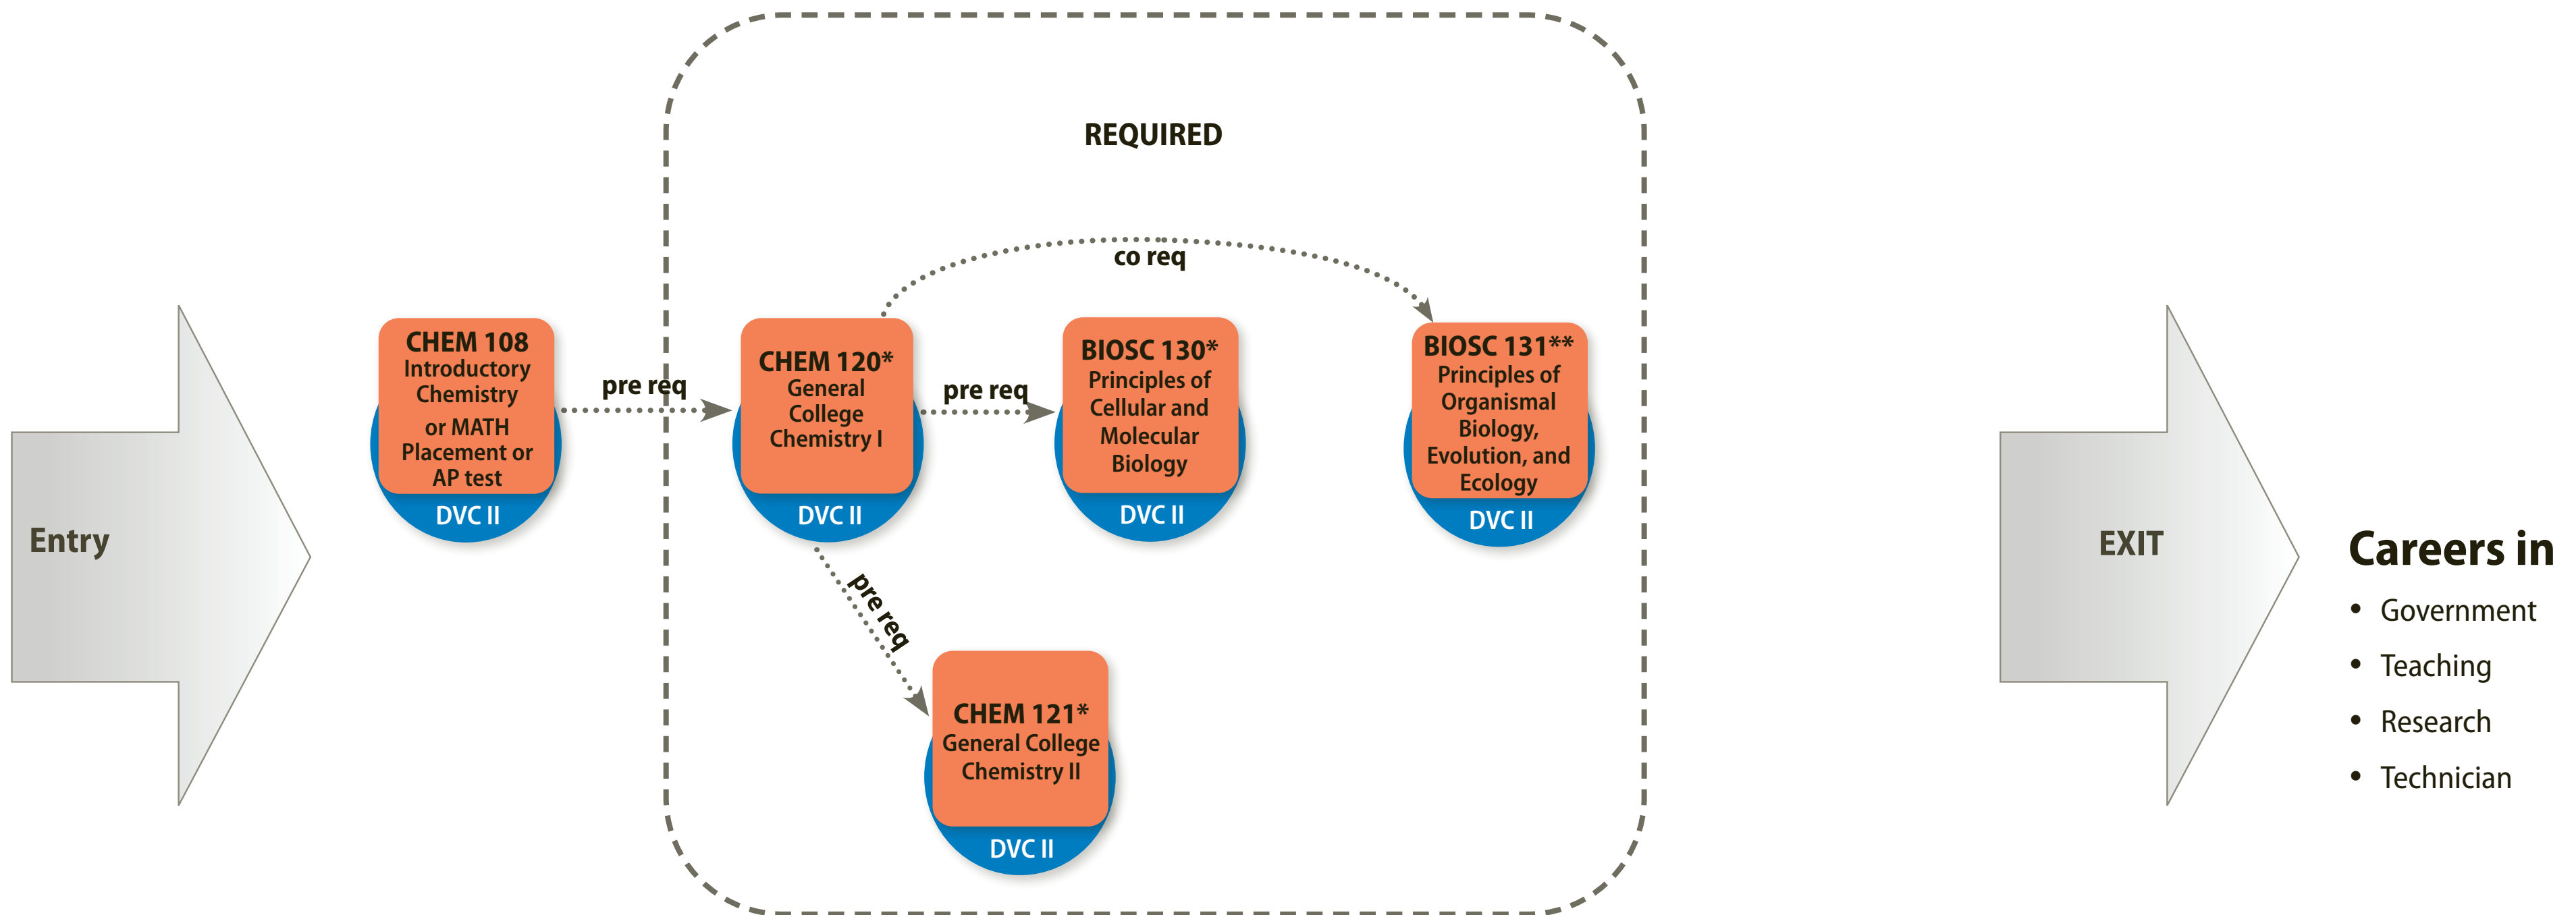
Entry

CHEM 108
Introductory Chemistry
or MATH Placement or AP test
DVC II

pre req

REQUIRED

co req

CHEM 120*
General College Chemistry I
DVC II

pre req

BIOSC 130*
Principles of Cellular and Molecular Biology
DVC II

BIOSC 131**
Principles of Organismal Biology, Evolution, and Ecology
DVC II

pre req

CHEM 121*
General College Chemistry II
DVC II

EXIT

Careers in
• Government
• Teaching
• Research
• Technician